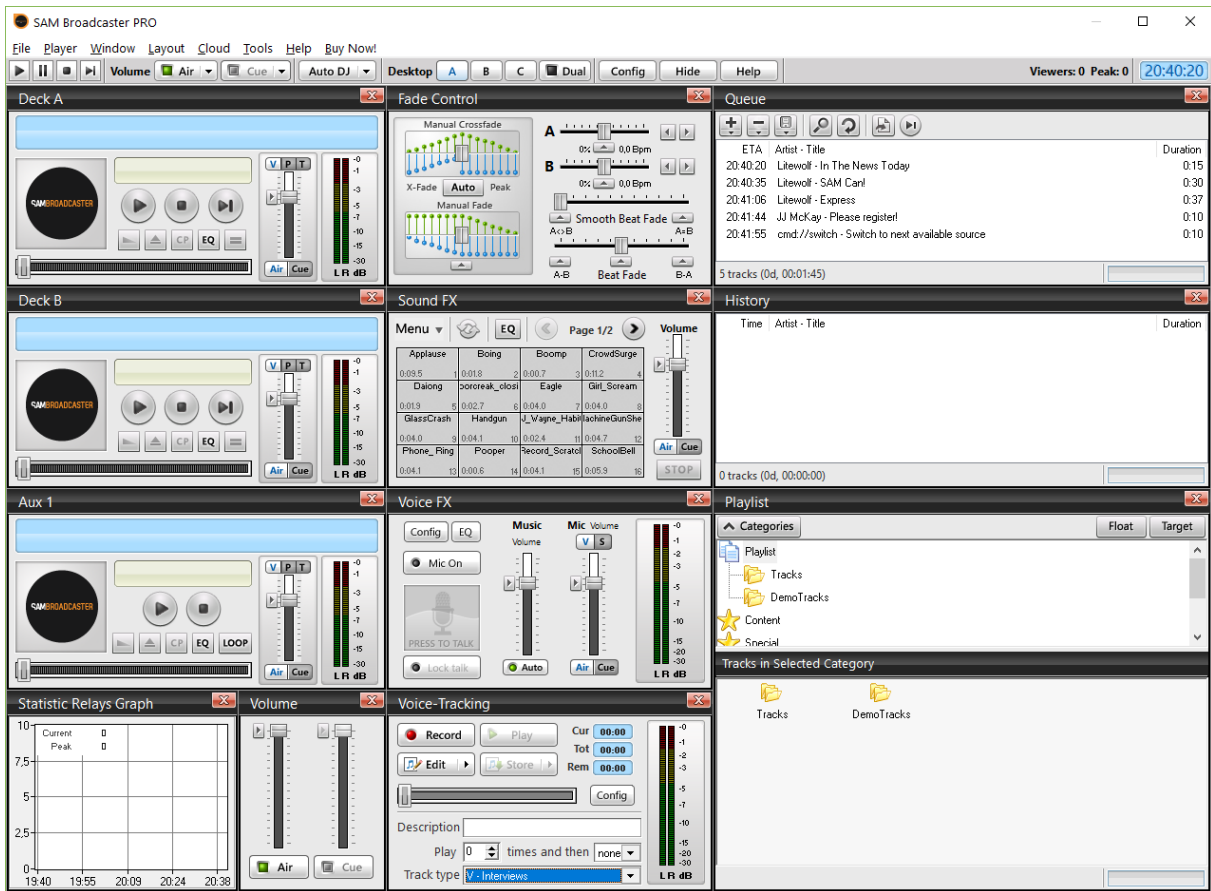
SAM Broadcaster PRO

File Player Window Layout Cloud Tools Help Buy Now!

Volume Air Cue Auto DJ Desktop A B C Dual Config Hide Help Viewers: 0 Peak: 0 20:40:20

Deck A

V P T
Air Cue
CP EQ
L R dB

Fade Control

Manual Crossfade
X-Fade Auto Peak
Manual Fade
A
0% 0,0 Bpm
B
0% 0,0 Bpm
Smooth Beat Fade
A<>B A>B
A-B Beat Fade B-A

Queue

| ETA | Artist - Title | Duration |
|---|---|---|
| 20:40:20 | Litewolf - In The News Today | 0:15 |
| 20:40:35 | Litewolf - SAM Can! | 0:30 |
| 20:41:06 | Litewolf - Express | 0:37 |
| 20:41:44 | JJ McKay - Please register! | 0:10 |
| 20:41:55 | cmd://switch - Switch to next available source | 0:10 |

5 tracks (0d, 00:01:45)

Deck B

V P T
Air Cue
CP EQ
L R dB

Sound FX

Menu EQ Page 1/2 Volume

| Applause 0:09.5 1 | Boing 0:01.8 2 | Boomp 0:00.7 3 | CrowdSurge 0:11.2 4 |
|---|---|---|---|
| Daiong 0:01.9 5 | porcreak_closi 0:02.7 6 | Eagle 0:04.0 7 | Girl_Scream 0:04.0 8 |
| GlassCrash 0:04.0 9 | Handgun 0:04.1 10 | J_Wayne_Habi 0:02.4 11 | lachineGunShe 0:04.7 12 |
| Phone_Ring 0:04.1 13 | Pooper 0:00.6 14 | Record_Scratcl 0:04.1 15 | SchoolBell 0:05.9 16 |

Air Cue
STOP

History

Time Artist - Title Duration

0 tracks (0d, 00:00:00)

Aux 1

V P T
Air Cue
CP EQ LOOP
L R dB

Voice FX

Config EQ
Music Volume
Mic Volume
V S
Mic On
PRESS TO TALK
Lock talk
Auto
Air Cue
L R dB

Playlist

Categories Float Target
Playlist
Tracks
DemoTracks
Content
Special

Tracks in Selected Category

Tracks DemoTracks

Statistic Relays Graph

10 Current Peak
7,5
5
2,5
0
19:40 19:55 20:09 20:24 20:38

Volume

Air Cue

Voice-Tracking

Record Play Cur 00:00
Edit Store Tot 00:00
Rem 00:00
Config
Description
Play 0 times and then none
Track type V - Interviews
L R dB